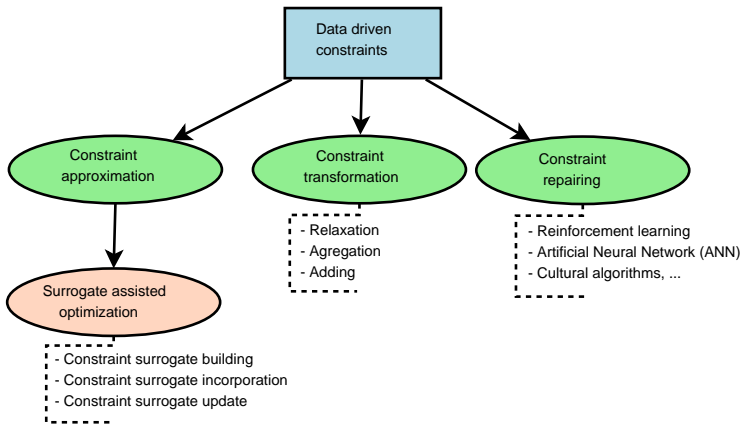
Data driven constraints

Constraint approximation

Constraint transformation

Constraint repairing

- Relaxation
- Agregation
- Adding

- Reinforcement learning
- Artificial Neural Network (ANN)
- Cultural algorithms, ...

Surrogate assisted optimization

- Constraint surrogate building
- Constraint surrogate incorporation
- Constraint surrogate update